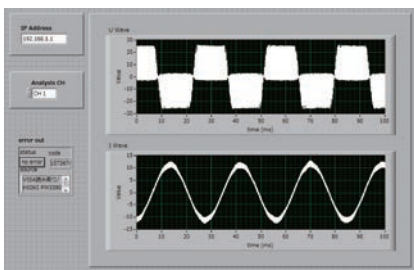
IP Address
192.168.5.1

Analysis CH
CH 1

error out
status
no error
code
1073676
VISA
HIOKI PW3390

U Wave
30
20
10
0
-10
-20
-30
Value
0 10 20 30 40 50 60 70 80 90 100
Time (ms)

I Wave
15
10
5
0
-5
-10
-15
Value
0 10 20 30 40 50 60 70 80 90 100
Time (ms)